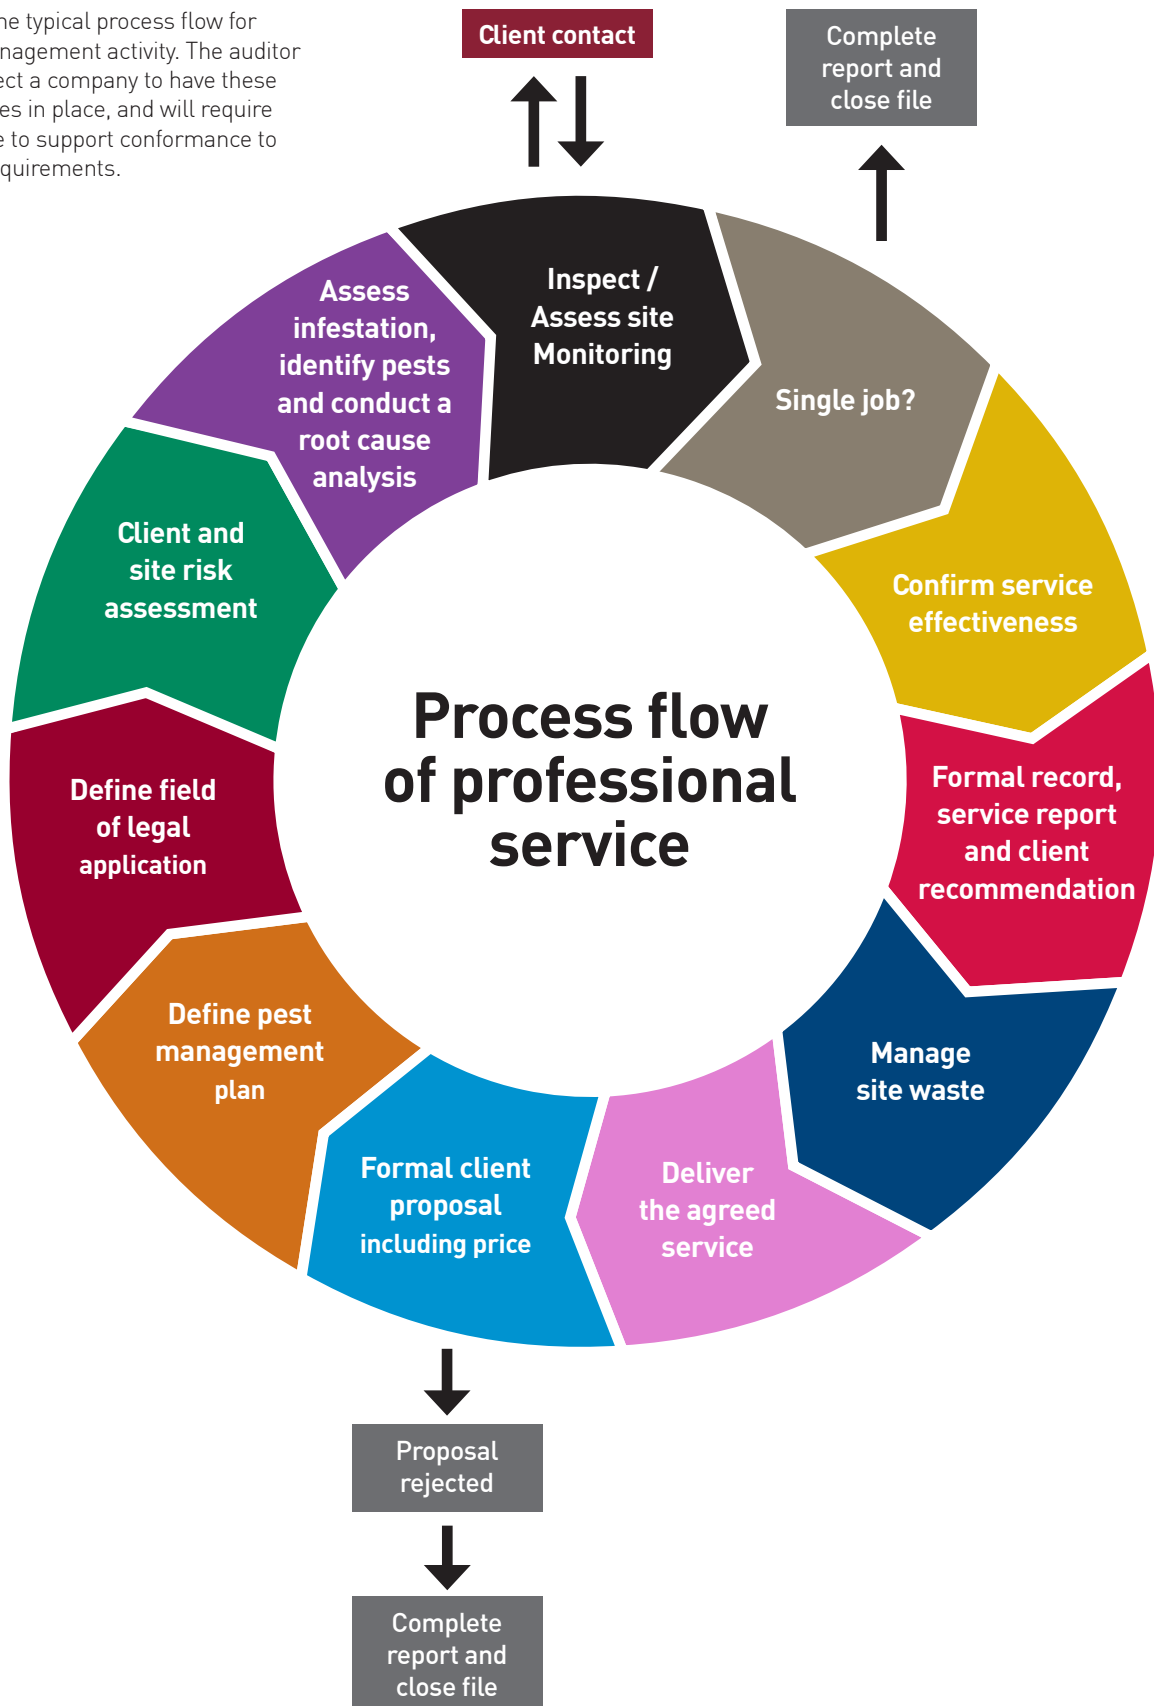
he typical process flow for nagement activity. The auditor ect a company to have these es in place, and will require e to support conformance to quirements.

Client contact

Complete report and close file

Inspect / Assess site Monitoring

Single job?

Confirm service effectiveness

Formal record, service report and client recommendation

Manage site waste

Deliver the agreed service

Formal client proposal including price

Define pest management plan

Define field of legal application

Client and site risk assessment

Assess infestation, identify pests and conduct a root cause analysis

Process flow of professional service

Proposal rejected

Complete report and close file